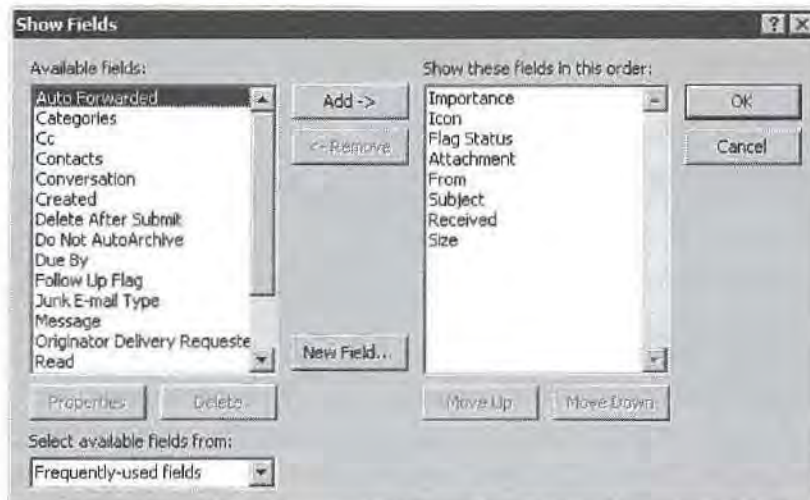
Show Fields

Available fields:

Auto Forwarded
Categories
Cc
Contacts
Conversation
Created
Delete After Submit
Do Not AutoArchive
Due By
Follow Up Flag
Junk E-mail Type
Message
Originator Delivery Requeste
Read

Add ->

<- Remove

New Field...

Show these fields in this order:

Importance
Icon
Flag Status
Attachment
From
Subject
Received
Size

OK

Cancel

Properties

Delete

Move Up

Move Down

Select available fields from:

Frequently-used fields